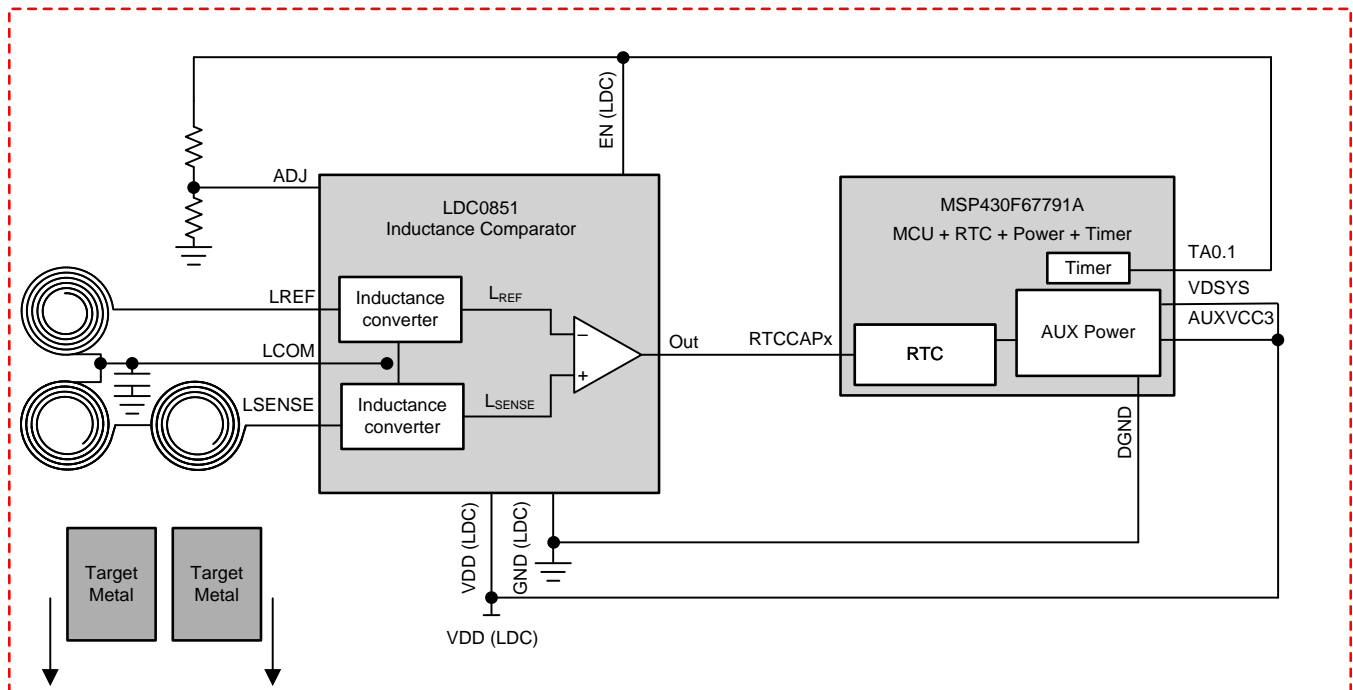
EN (LDC)

ADJ

LDC0851
Inductance Comparator

MSP430F67791A
MCU + RTC + Power + Timer

TA0.1

Timer

LREF

Inductance converter

$L_{REF}$

VDSYS

AUXVCC3

LCOM

Out

RTCCAPx

RTC

AUX Power

−

+

LSENSE

Inductance converter

$L_{SENSE}$

DGND

VDD (LDC)

GND (LDC)

Target Metal

Target Metal

VDD (LDC)